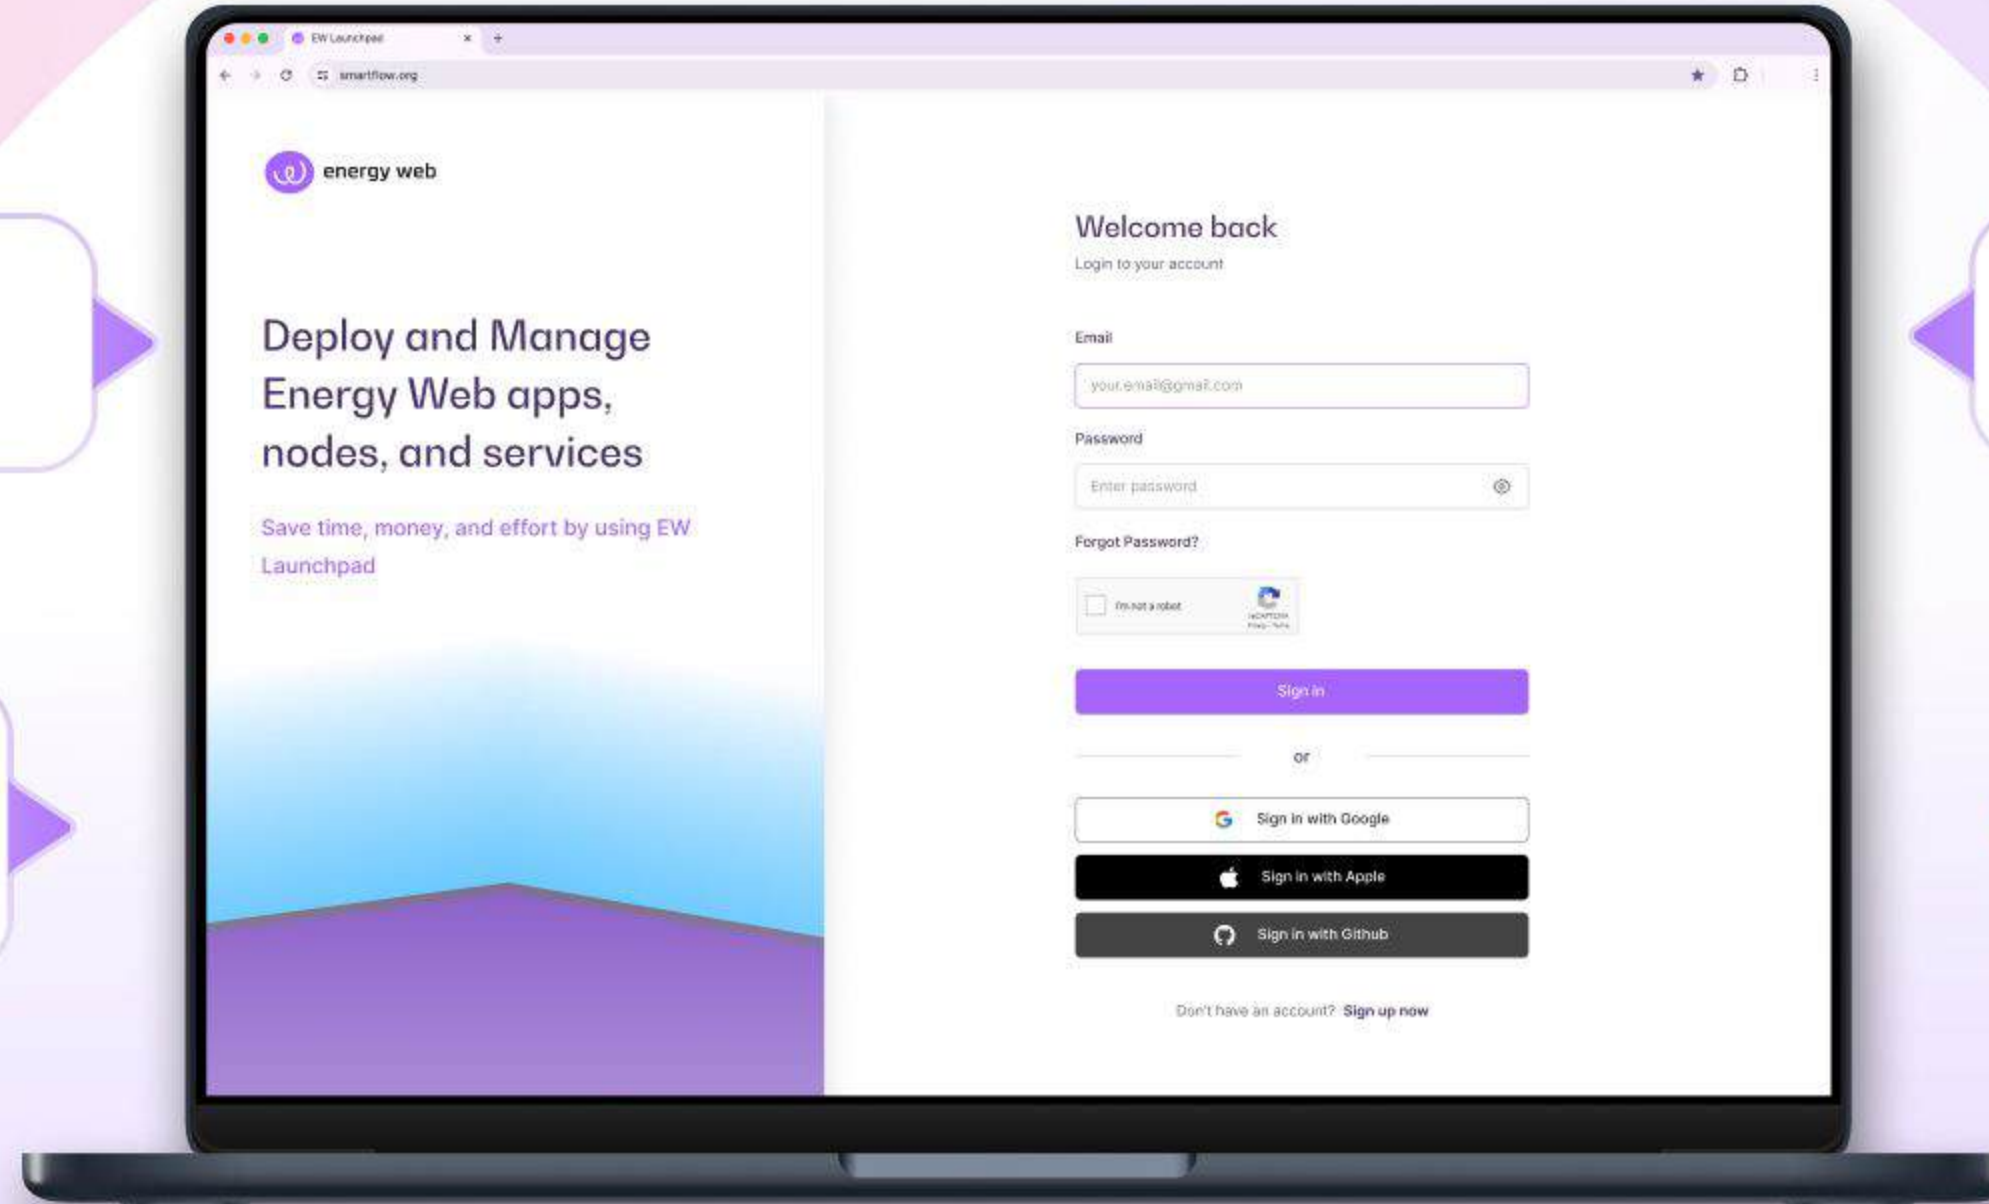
EW Launchpad

smartflow.org

energy web

Deploy and Manage Energy Web apps, nodes, and services

Save time, money, and effort by using EW Launchpad

Welcome back

Login to your account

Email

your.email@gmail.com

Password

Enter password

Forgot Password?

I'm not a robot

reCAPTCHA
Privacy - Terms

Sign in

or

Sign in with Google

Sign in with Apple

Sign in with Github

Don't have an account? Sign up now